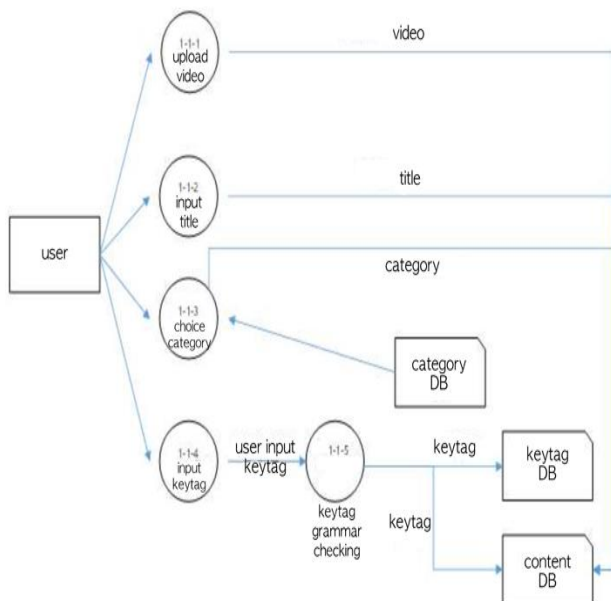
1-1-1
upload
video

video

1-1-2
input
title

title

user

category

1-1-3
choice
category

category
DB

1-1-4
input
keytag

user input
keytag

1-1-5

keytag
grammar
checking

keytag

keytag
DB

keytag

content
DB